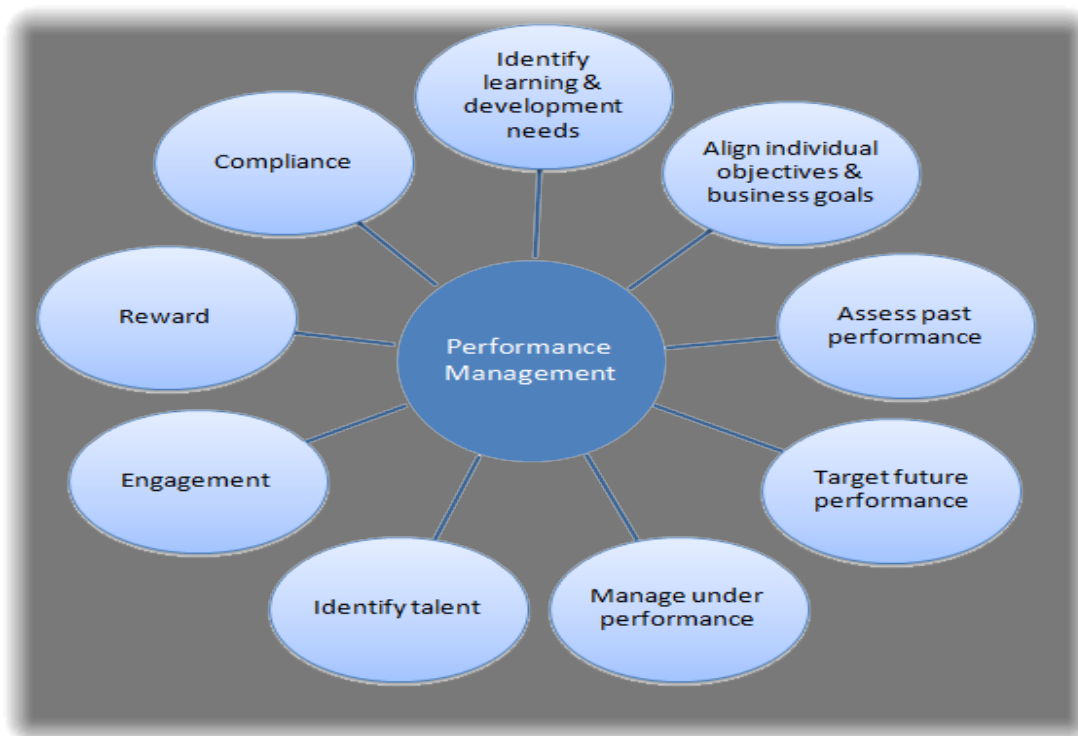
Performance Management

Identify learning & development needs

Align individual objectives & business goals

Assess past performance

Target future performance

Manage under performance

Identify talent

Engagement

Reward

Compliance